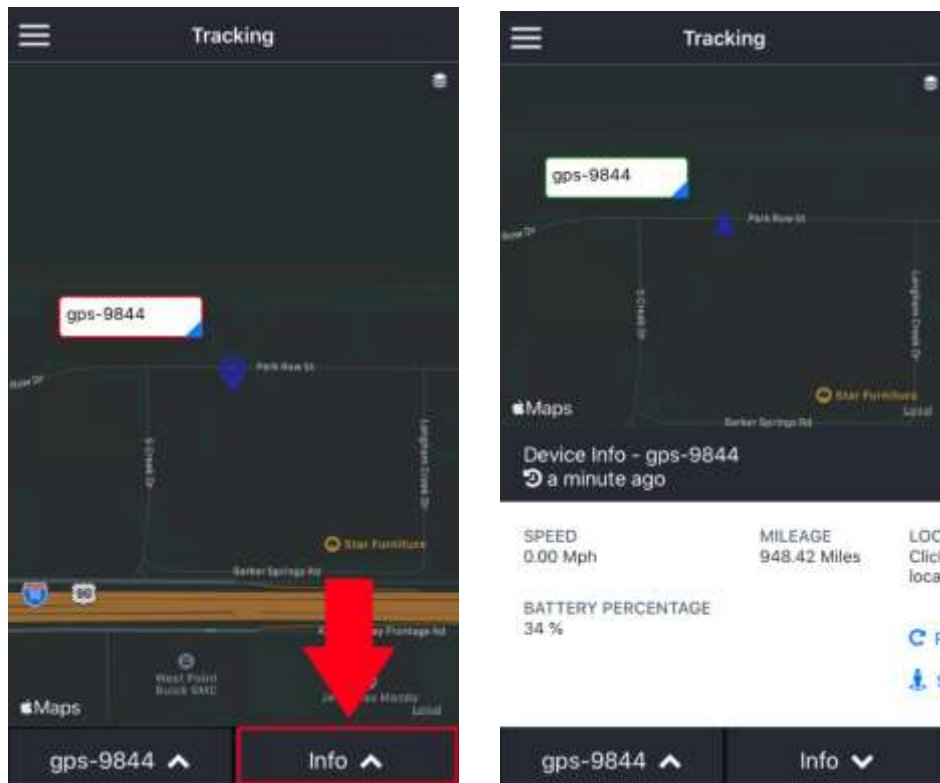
Tracking

gps-9844

Park Row St

S Creek Dr

Langham Creek Dr

Star Furniture

Barker Springs Rd

10

90

Frontage Rd

West Point Buick GMC

Honda

Maps

Legal

gps-9844

Info

Tracking

gps-9844

Park Row St

S Creek Dr

Langham Creek Dr

Star Furniture

Barker Springs Rd

Maps

Legal

Device Info - gps-9844

a minute ago

SPEED
0.00 Mph

MILEAGE
948.42 Miles

LOC
Clic
loca

BATTERY PERCENTAGE
34 %

gps-9844

Info